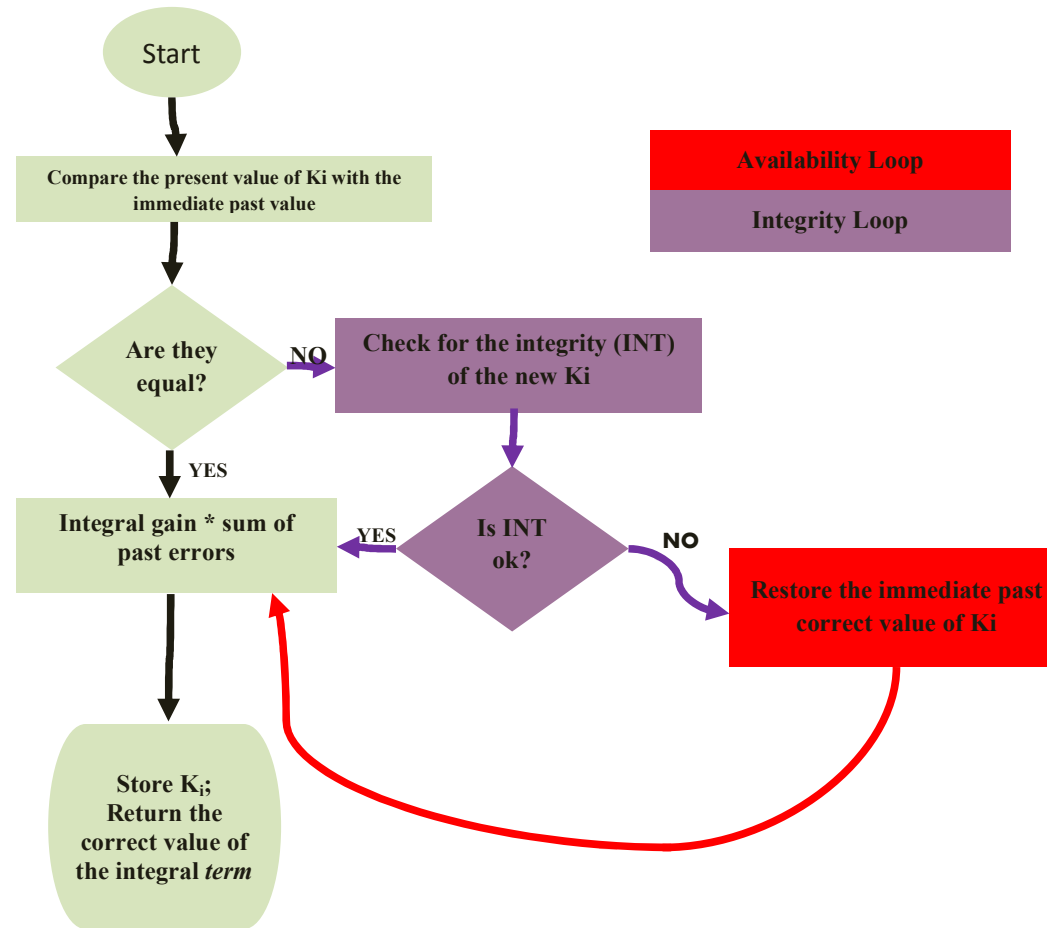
Start

Compare the present value of Ki with the immediate past value

Availability Loop

Integrity Loop

Are they equal?

NO

Check for the integrity (INT) of the new Ki

YES

Integral gain * sum of past errors

YES

Is INT ok?

NO

Restore the immediate past correct value of Ki

Store $K_i$; Return the correct value of the integral *term*